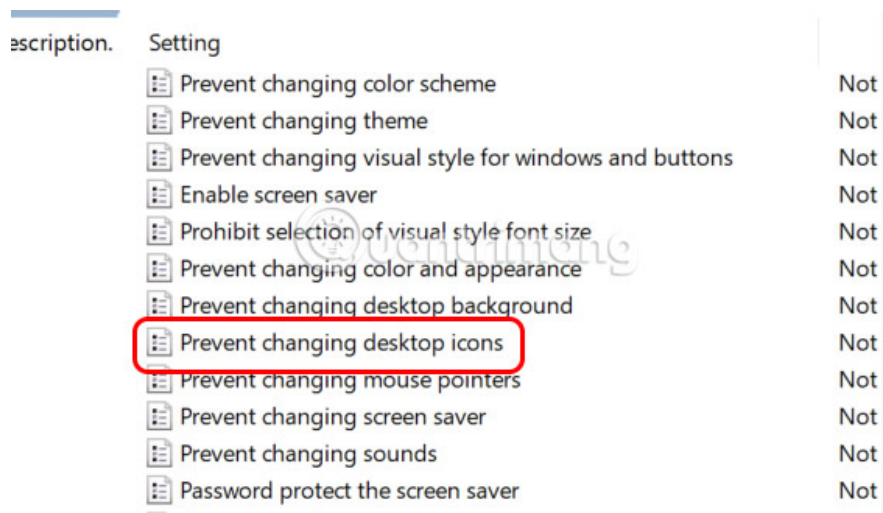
escription. Setting

| Setting | |
|---|---|
| Prevent changing color scheme | Not |
| Prevent changing theme | Not |
| Prevent changing visual style for windows and buttons | Not |
| Enable screen saver | Not |
| Prohibit selection of visual style font size | Not |
| Prevent changing color and appearance | Not |
| Prevent changing desktop background | Not |
| Prevent changing desktop icons | Not |
| Prevent changing mouse pointers | Not |
| Prevent changing screen saver | Not |
| Prevent changing sounds | Not |
| Password protect the screen saver | Not |

Quantrimang